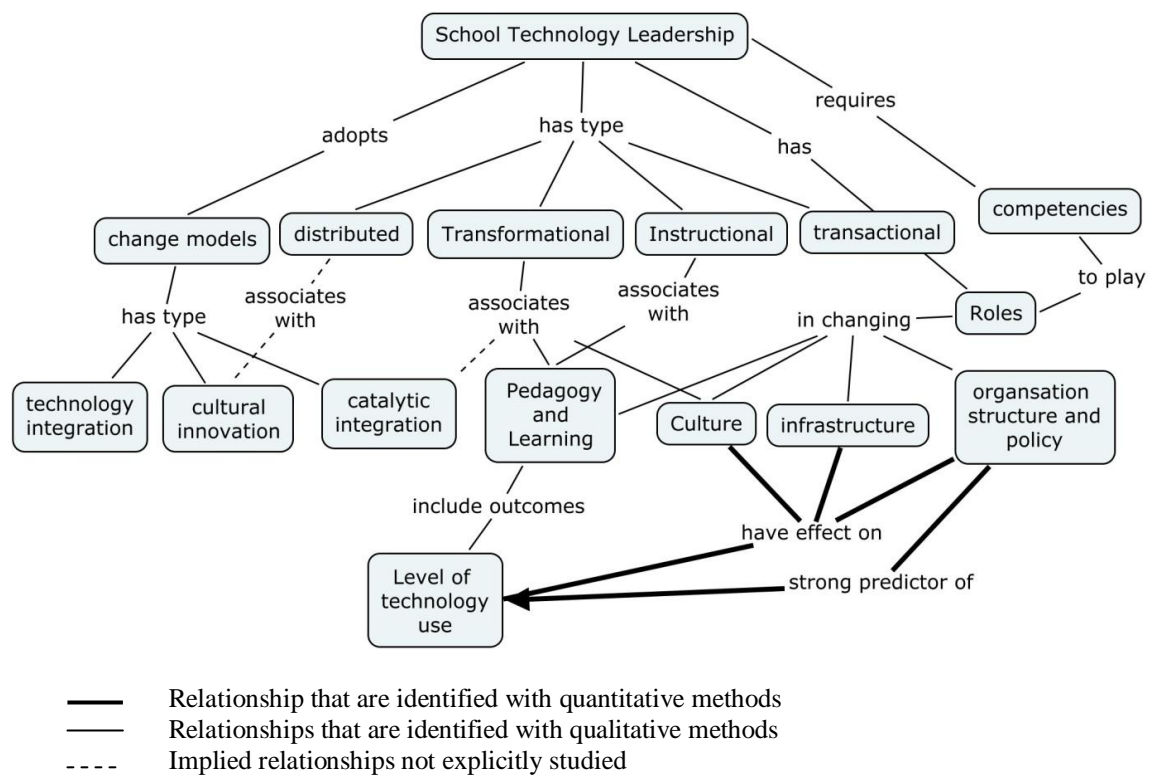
School Technology Leadership

adopts

has type

has

requires

change models

distributed

Transformational

Instructional

transactional

competencies

associates with

associates with

associates with

to play

has type

in changing

Roles

technology integration

cultural innovation

catalytic integration

Pedagogy and Learning

Culture

infrastructure

organsation structure and policy

include outcomes

have effect on

Level of technology use

strong predictor of

Relationship that are identified with quantitative methods
Relationships that are identified with qualitative methods
Implied relationships not explicitly studied